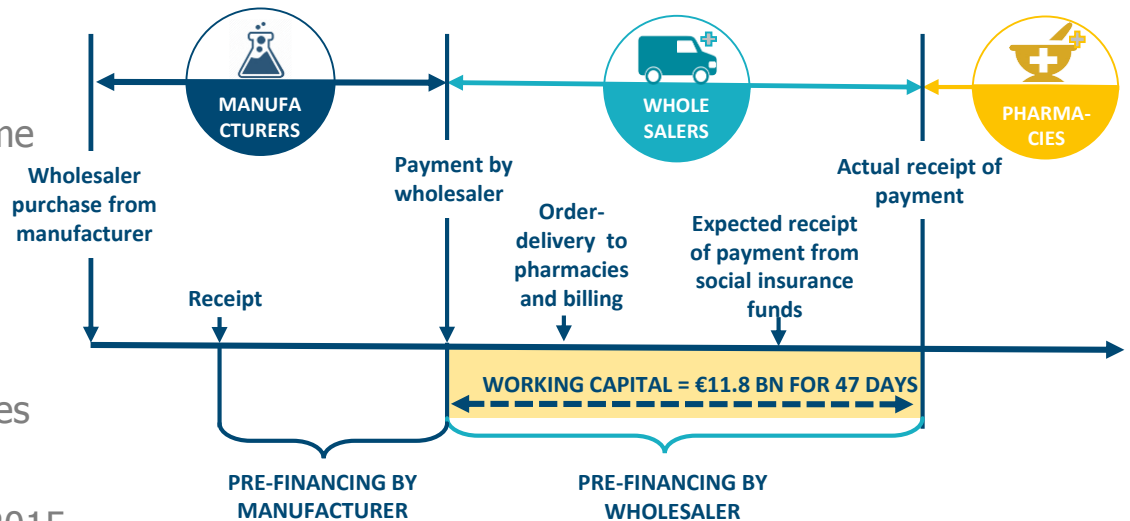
me

es

2015

MANUFACTURERS

WHOLE SALERS

PHARMACIES

Wholesaler purchase from manufacturer

Payment by wholesaler

Actual receipt of payment

Order-delivery to pharmacies and billing

Expected receipt of payment from social insurance funds

Receipt

WORKING CAPITAL = €11.8 BN FOR 47 DAYS

PRE-FINANCING BY MANUFACTURER

PRE-FINANCING BY WHOLESALER